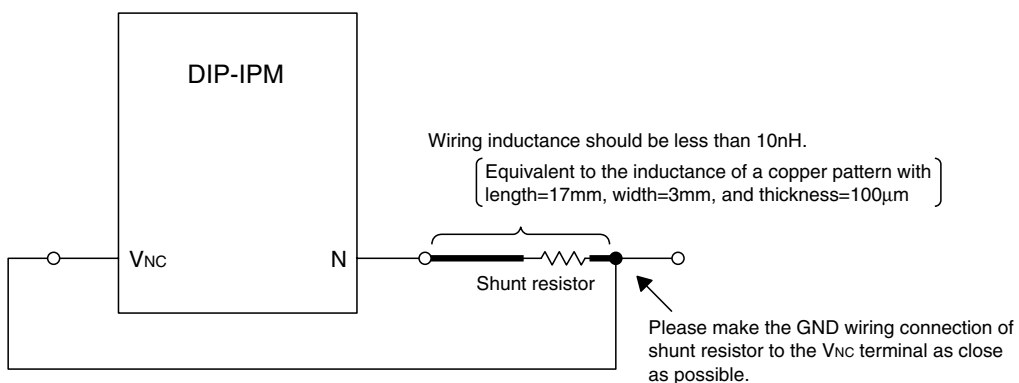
DIP-IPM

Wiring inductance should be less than 10nH.

Equivalent to the inductance of a copper pattern with length=17mm, width=3mm, and thickness=100μm

$V_{NC}$

N

Shunt resistor

Please make the GND wiring connection of shunt resistor to the $V_{NC}$ terminal as close as possible.